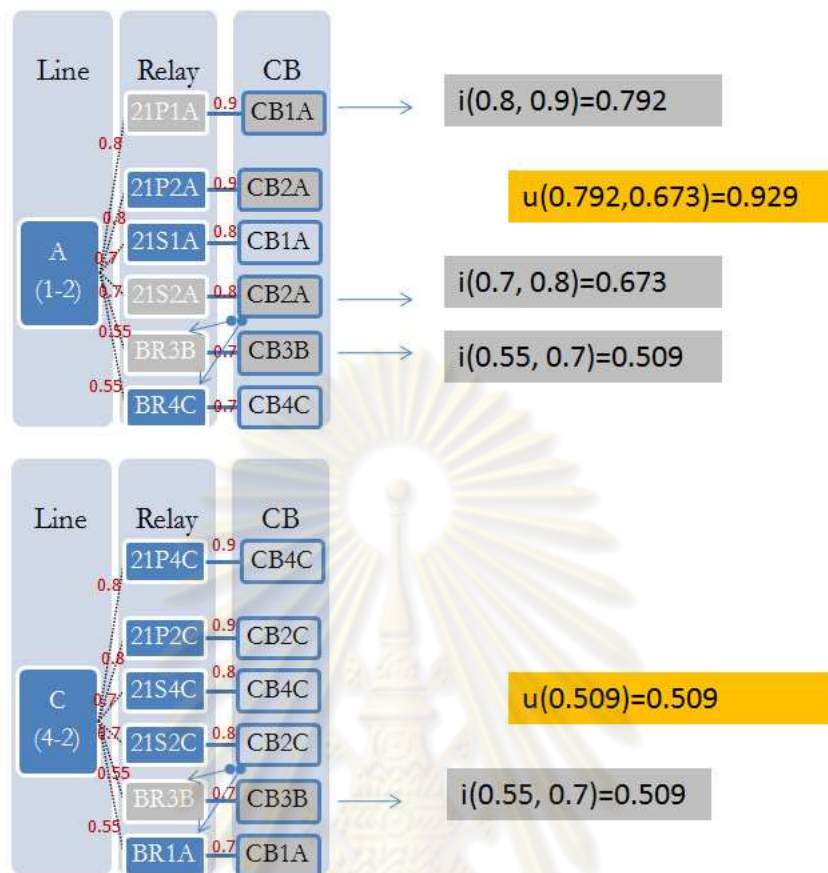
Line

Relay

CB

21P1A 0.9 CB1A

0.8

21P2A 0.9 CB2A

0.8

A (1-2)

0.7

21S1A 0.8 CB1A

0.7

21S2A 0.8 CB2A

0.55

BR3B 0.7 CB3B

0.55

BR4C 0.7 CB4C

i(0.8, 0.9)=0.792

u(0.792,0.673)=0.929

i(0.7, 0.8)=0.673

i(0.55, 0.7)=0.509

Line

Relay

CB

21P4C 0.9 CB4C

0.8

21P2C 0.9 CB2C

0.8

C (4-2)

0.7

21S4C 0.8 CB4C

0.7

21S2C 0.8 CB2C

0.55

BR3B 0.7 CB3B

0.55

BR1A 0.7 CB1A

u(0.509)=0.509

i(0.55, 0.7)=0.509